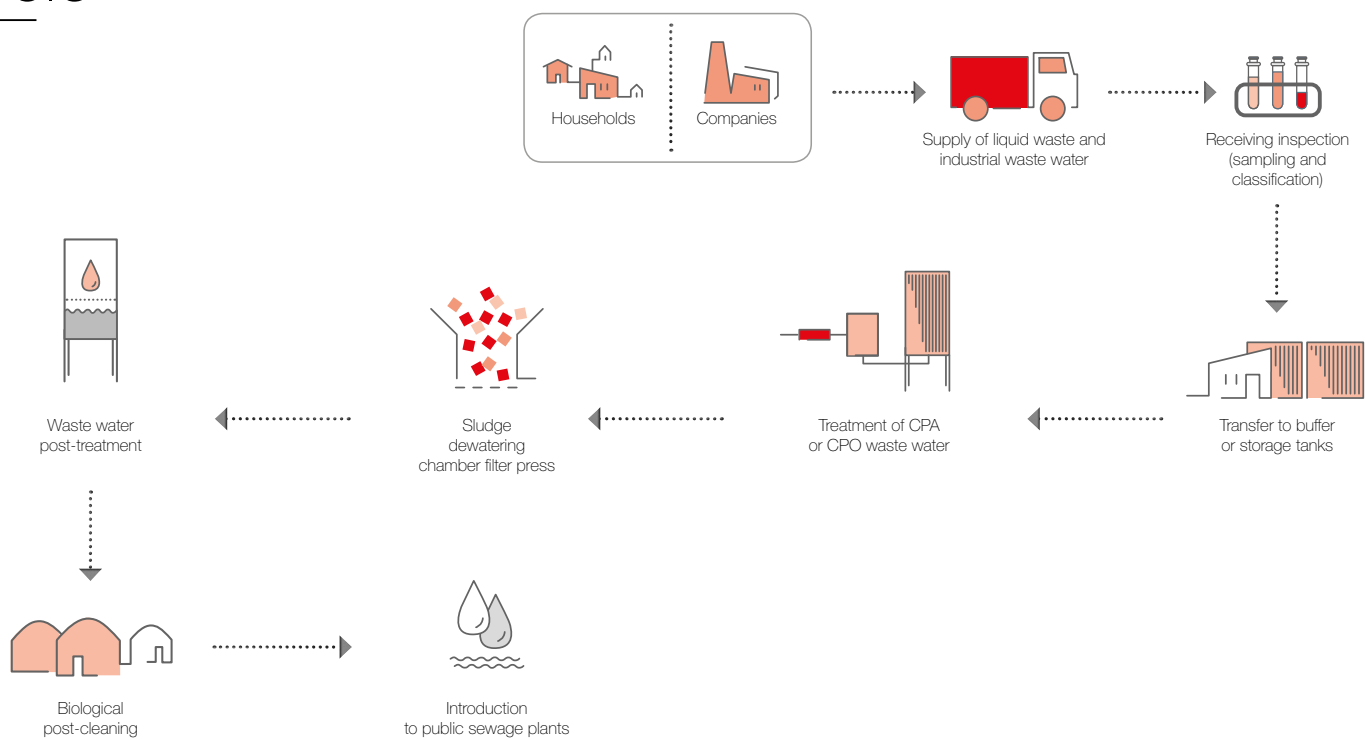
Households

Companies

Supply of liquid waste and industrial waste water

Receiving inspection (sampling and classification)

Waste water post-treatment

Sludge dewatering chamber filter press

Treatment of CPA or CPO waste water

Transfer to buffer or storage tanks

Biological post-cleaning

Introduction to public sewage plants